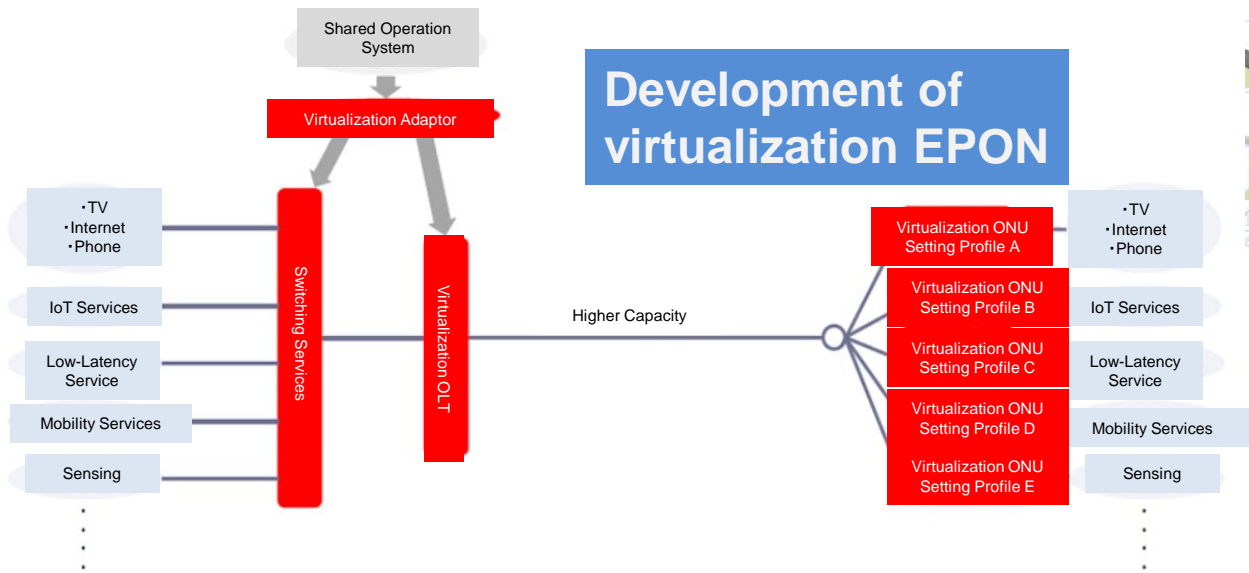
Shared Operation System

Virtualization Adaptor

Development of virtualization EPON

・TV
・Internet
・Phone

IoT Services

Low-Latency Service

Mobility Services

Sensing

Switching Services

Virtualization OLT

Higher Capacity

Virtualization ONU Setting Profile A

Virtualization ONU Setting Profile B

Virtualization ONU Setting Profile C

Virtualization ONU Setting Profile D

Virtualization ONU Setting Profile E

・TV
・Internet
・Phone

IoT Services

Low-Latency Service

Mobility Services

Sensing